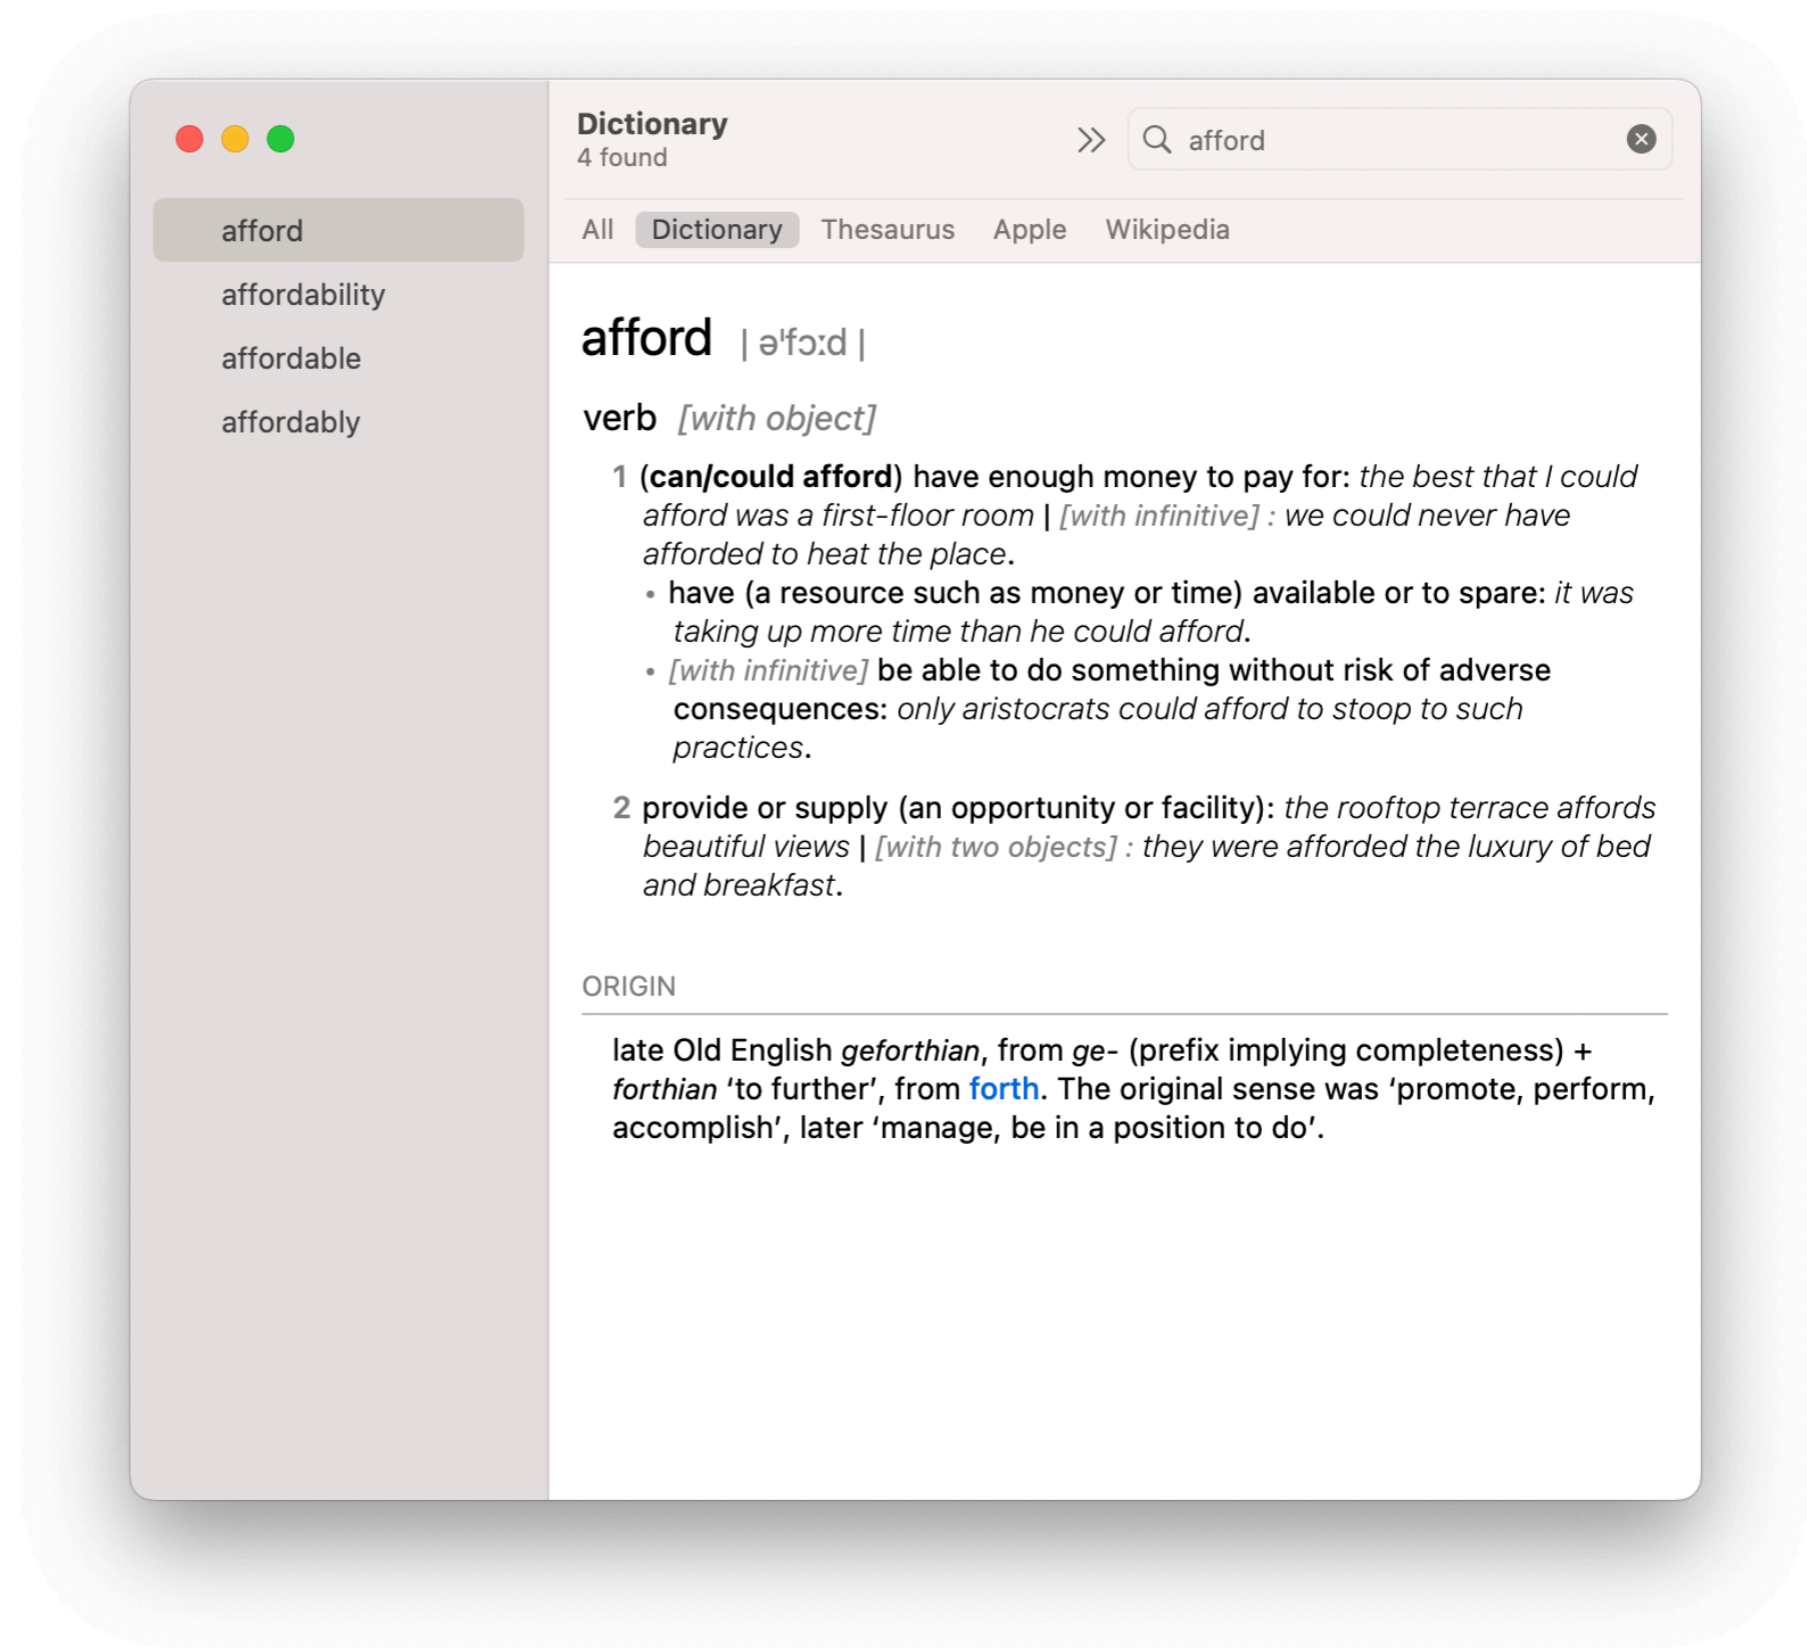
Dictionary
4 found

afford

afford
affordability
affordable
affordably

All Dictionary Thesaurus Apple Wikipedia

afford | əˈfɔːd |

verb [with object]

1 (can/could afford) have enough money to pay for: the best that I could afford was a first-floor room | [with infinitive] : we could never have afforded to heat the place.
• have (a resource such as money or time) available or to spare: it was taking up more time than he could afford.
• [with infinitive] be able to do something without risk of adverse consequences: only aristocrats could afford to stoop to such practices.

2 provide or supply (an opportunity or facility): the rooftop terrace affords beautiful views | [with two objects] : they were afforded the luxury of bed and breakfast.

ORIGIN

late Old English geforthian, from ge- (prefix implying completeness) + forthian 'to further', from forth. The original sense was 'promote, perform, accomplish', later 'manage, be in a position to do'.